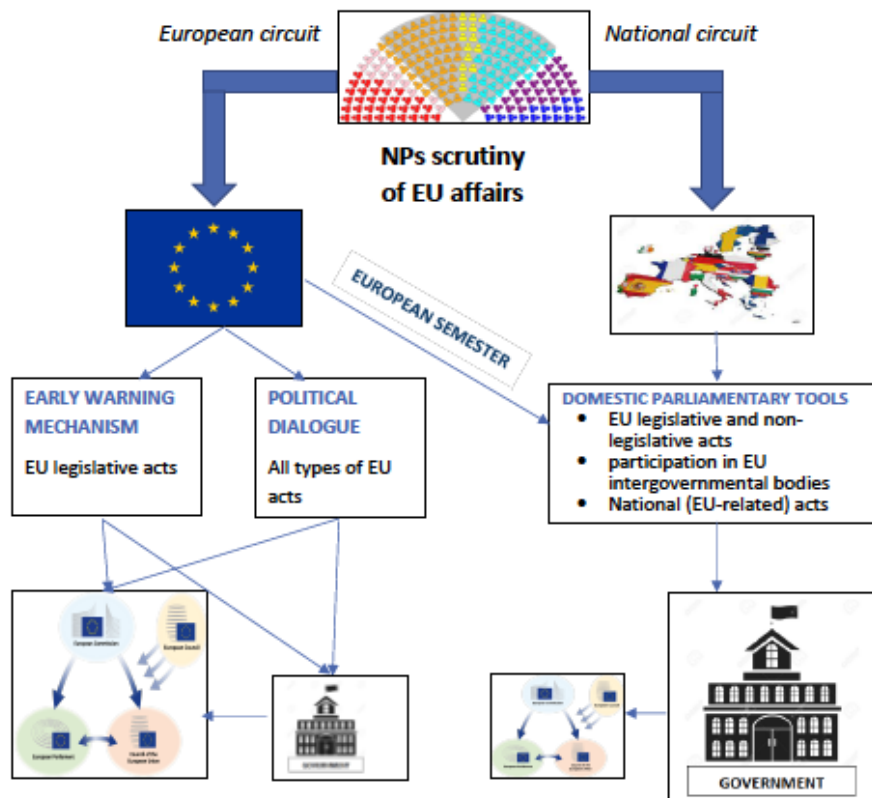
European circuit

National circuit

NPs scrutiny of EU affairs

EUROPEAN SEMESTER

EARLY WARNING MECHANISM

EU legislative acts

POLITICAL DIALOGUE

All types of EU acts

DOMESTIC PARLIAMENTARY TOOLS

- EU legislative and non-legislative acts
- participation in EU intergovernmental bodies
- National (EU-related) acts

European Commission

European Council

European Parliament

Council of the European Union

GOVERNMENT

GOVERNMENT